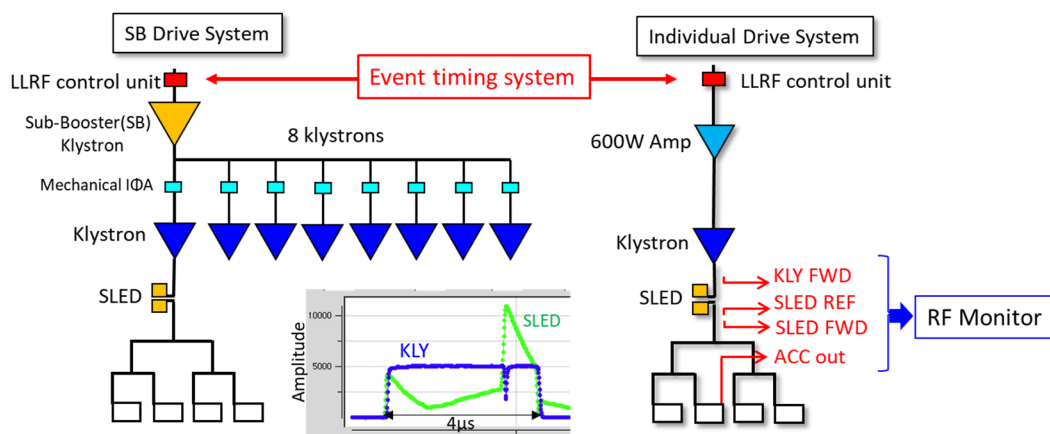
SB Drive System

Individual Drive System

LLRF control unit

Event timing system

LLRF control unit

Sub-Booster(SB) Klystron

8 klystrons

600W Amp

Mechanical IΦA

Klystron

Klystron

SLED

KLY FWD

SLED

SLED REF

SLED FWD

RF Monitor

ACC out

10000

5000

Amplitude

KLY

SLED

4μs